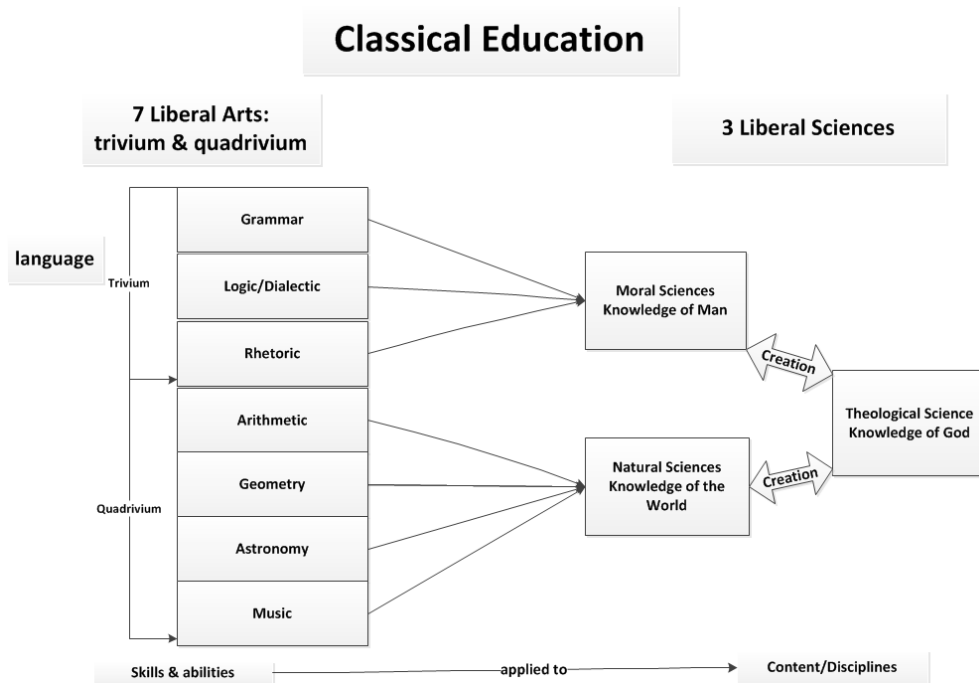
Classical Education

7 Liberal Arts: trivium & quadrivium

3 Liberal Sciences

language

Trivium

Grammar

Logic/Dialectic

Rhetoric

Quadrivium

Arithmetic

Geometry

Astronomy

Music

Moral Sciences Knowledge of Man

Creation

Theological Science Knowledge of God

Creation

Natural Sciences Knowledge of the World

Skills & abilities

applied to

Content/Disciplines